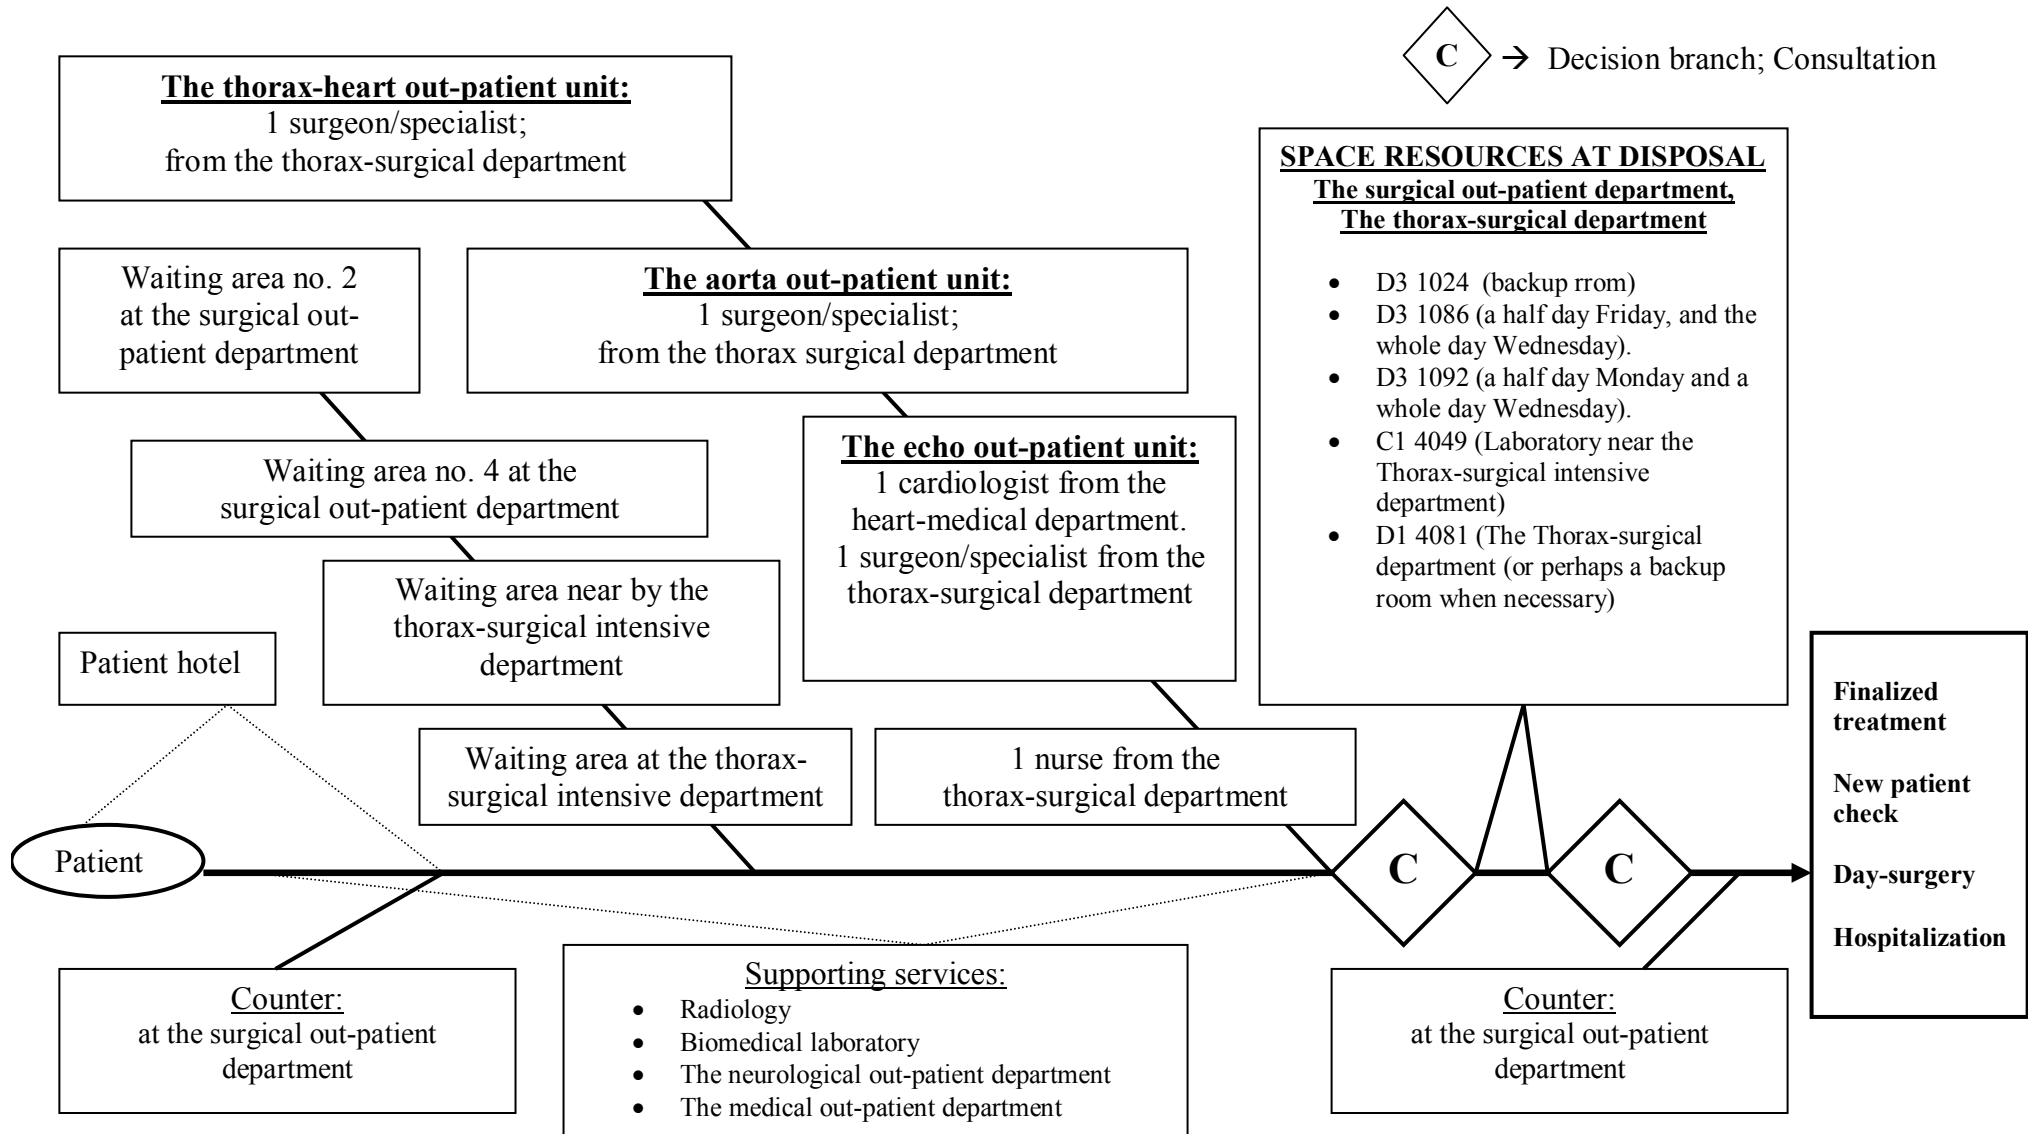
C → Decision branch; Consultation

**The thorax-heart out-patient unit:**
1 surgeon/specialist;
from the thorax-surgical department

**SPACE RESOURCES AT DISPOSAL**
**The surgical out-patient department,**
**The thorax-surgical department**

- D3 1024 (backup rroom)
- D3 1086 (a half day Friday, and the whole day Wednesday).
- D3 1092 (a half day Monday and a whole day Wednesday).
- C1 4049 (Laboratory near the Thorax-surgical intensive department)
- D1 4081 (The Thorax-surgical department (or perhaps a backup room when necessary)

Waiting area no. 2 at the surgical out-patient department

**The aorta out-patient unit:**
1 surgeon/specialist;
from the thorax surgical department

Waiting area no. 4 at the surgical out-patient department

**The echo out-patient unit:**
1 cardiologist from the heart-medical department.
1 surgeon/specialist from the thorax-surgical department

Waiting area near by the thorax-surgical intensive department

Patient hotel

Waiting area at the thorax-surgical intensive department

1 nurse from the thorax-surgical department

Patient

C

C

**Finalized treatment**

**New patient check**

**Day-surgery**

**Hospitalization**

Counter:
at the surgical out-patient department

Supporting services:
- Radiology
- Biomedical laboratory
- The neurological out-patient department
- The medical out-patient department

Counter:
at the surgical out-patient department